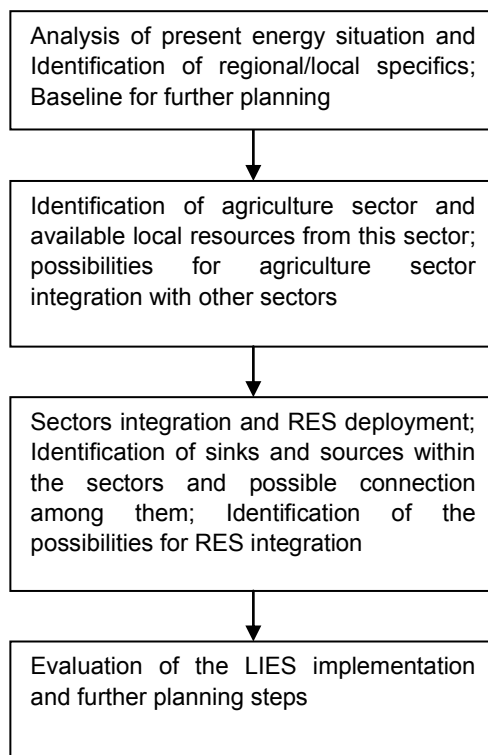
Analysis of present energy situation and Identification of regional/local specifics; Baseline for further planning

Identification of agriculture sector and available local resources from this sector; possibilities for agriculture sector integration with other sectors

Sectors integration and RES deployment; Identification of sinks and sources within the sectors and possible connection among them; Identification of the possibilities for RES integration

Evaluation of the LIES implementation and further planning steps